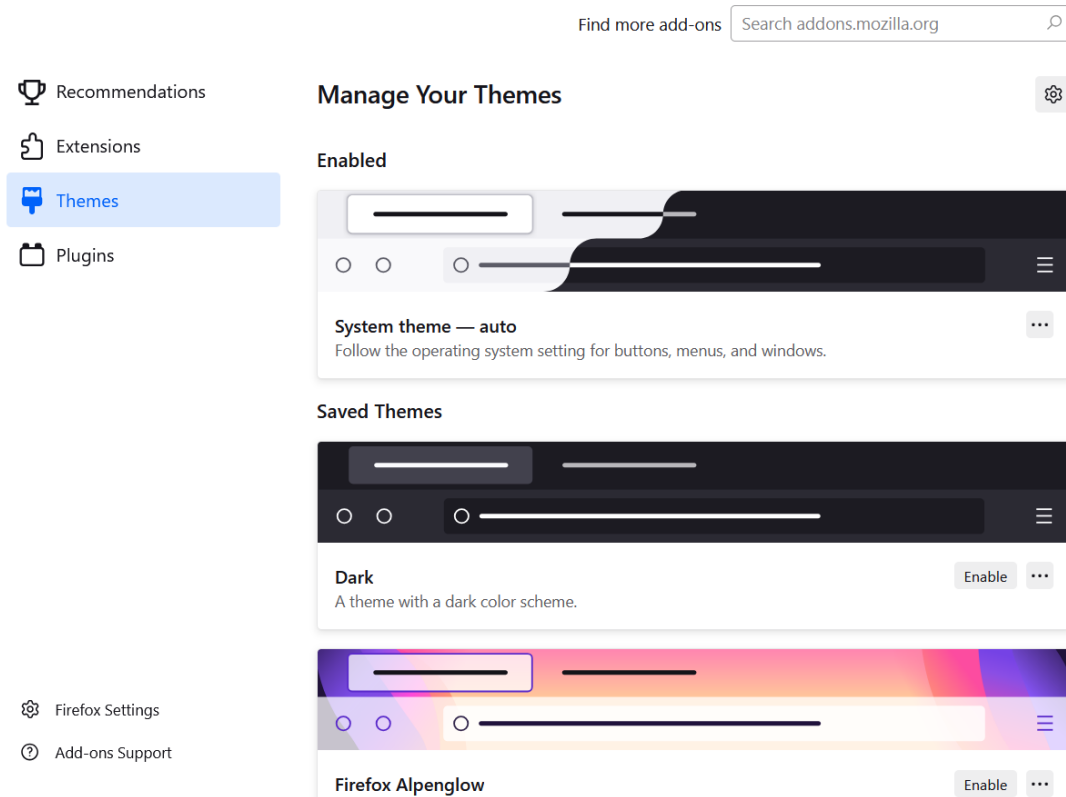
Find more add-ons
Search addons.mozilla.org

Recommendations
Extensions
Themes
Plugins

Manage Your Themes

Enabled

System theme — auto
Follow the operating system setting for buttons, menus, and windows.
···

Saved Themes

Dark
A theme with a dark color scheme.
Enable
···

Firefox Alpenglow
Enable
···

Firefox Settings
Add-ons Support